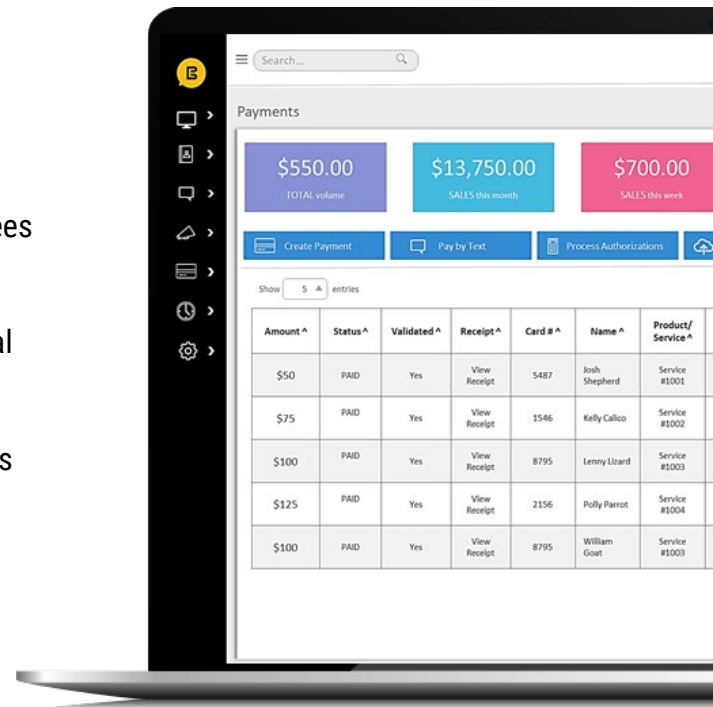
ees

al

s

E

Search...

Payments

$550.00
TOTAL volume

$13,750.00
SALES this month

$700.00
SALES this week

Create Payment

Pay by Text

Process Authorizations

Show 5 entries

| Amount ^ | Status ^ | Validated ^ | Receipt ^ | Card # ^ | Name ^ | Product/ Service ^ |
|---|---|---|---|---|---|---|
| $50 | PAID | Yes | View Receipt | 5487 | Josh Shepherd | Service #1001 |
| $75 | PAID | Yes | View Receipt | 1546 | Kelly Calico | Service #1002 |
| $100 | PAID | Yes | View Receipt | 8795 | Lenny Lizard | Service #1003 |
| $125 | PAID | Yes | View Receipt | 2156 | Polly Parrot | Service #1004 |
| $100 | PAID | Yes | View Receipt | 8795 | William Goat | Service #1003 |